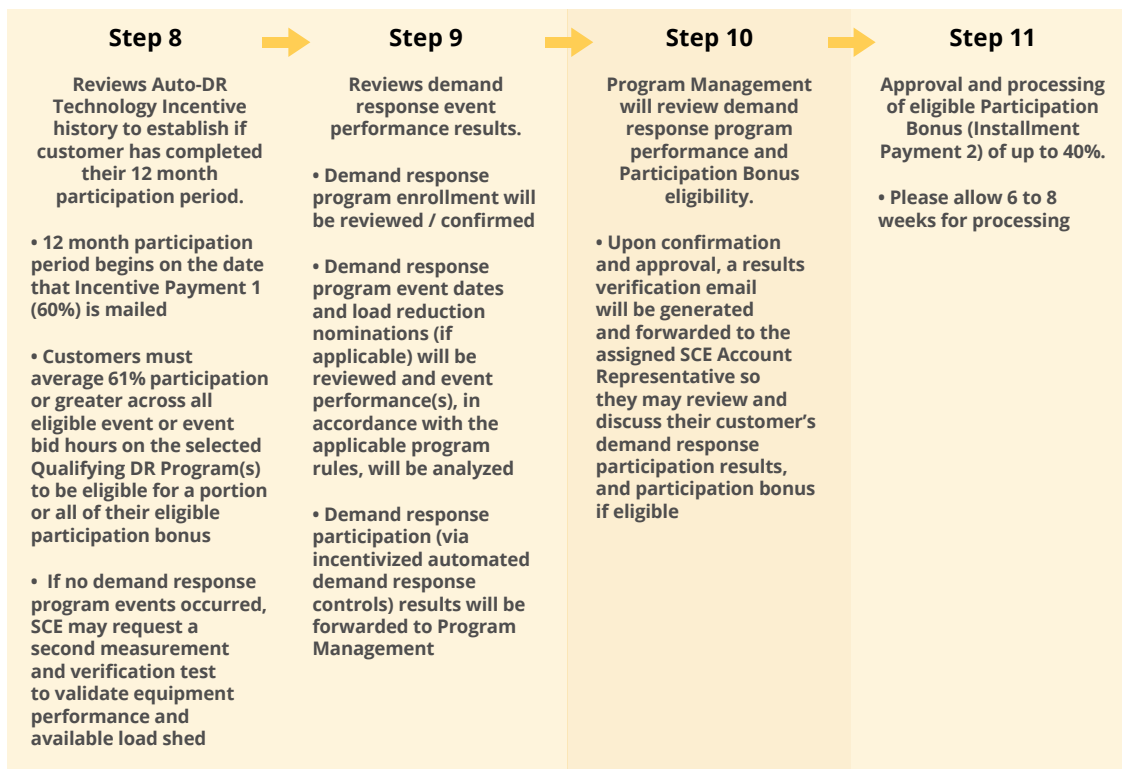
Step 8

Reviews Auto-DR Technology Incentive history to establish if customer has completed their 12 month participation period.

• 12 month participation period begins on the date that Incentive Payment 1 (60%) is mailed

• Customers must average 61% participation or greater across all eligible event or event bid hours on the selected Qualifying DR Program(s) to be eligible for a portion or all of their eligible participation bonus

• If no demand response program events occurred, SCE may request a second measurement and verification test to validate equipment performance and available load shed

Step 9

Reviews demand response event performance results.

• Demand response program enrollment will be reviewed / confirmed

• Demand response program event dates and load reduction nominations (if applicable) will be reviewed and event performance(s), in accordance with the applicable program rules, will be analyzed

• Demand response participation (via incentivized automated demand response controls) results will be forwarded to Program Management

Step 10

Program Management will review demand response program performance and Participation Bonus eligibility.

• Upon confirmation and approval, a results verification email will be generated and forwarded to the assigned SCE Account Representative so they may review and discuss their customer's demand response participation results, and participation bonus if eligible

Step 11

Approval and processing of eligible Participation Bonus (Installment Payment 2) of up to 40%.

• Please allow 6 to 8 weeks for processing